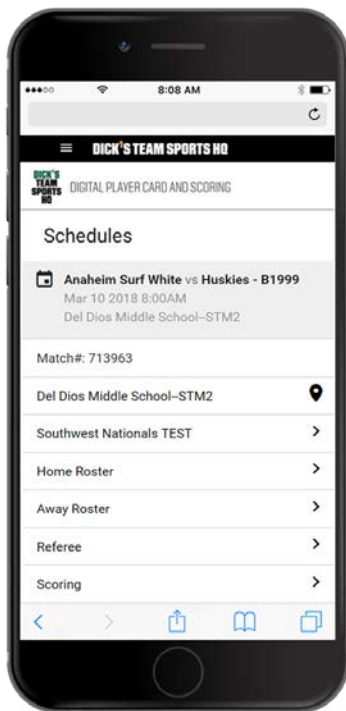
8:08 AM

DICK'S TEAM SPORTS HQ

DICK'S TEAM SPORTS HQ DIGITAL PLAYER CARD AND SCORING

Schedules

Anaheim Surf White vs Huskies - B1999
Mar 10 2018 8:00AM
Del Dios Middle School–STM2

Match#: 713963

Del Dios Middle School–STM2

Southwest Nationals TEST

Home Roster

Away Roster

Referee

Scoring